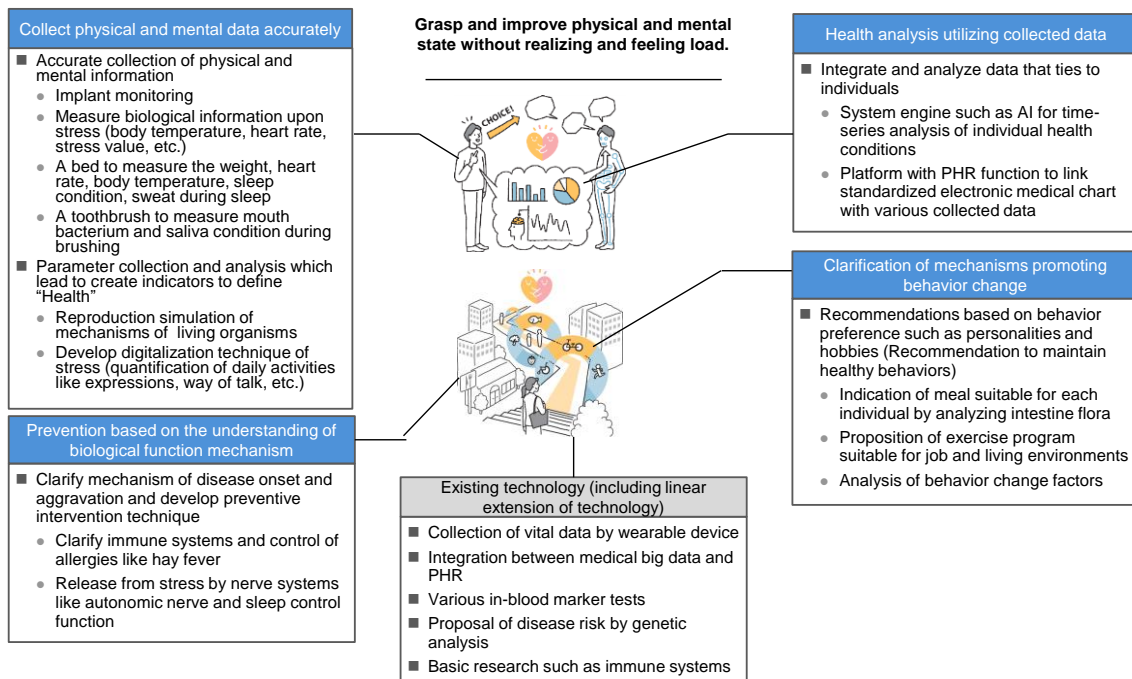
Collect physical and mental data accurately

■ Accurate collection of physical and mental information
● Implant monitoring
● Measure biological information upon stress (body temperature, heart rate, stress value, etc.)
● A bed to measure the weight, heart rate, body temperature, sleep condition, sweat during sleep
● A toothbrush to measure mouth bacterium and saliva condition during brushing
■ Parameter collection and analysis which lead to create indicators to define "Health"
● Reproduction simulation of mechanisms of living organisms
● Develop digitalization technique of stress (quantification of daily activities like expressions, way of talk, etc.)

Grasp and improve physical and mental state without realizing and feeling load.

CHOICE!

Health analysis utilizing collected data

■ Integrate and analyze data that ties to individuals
● System engine such as AI for time-series analysis of individual health conditions
● Platform with PHR function to link standardized electronic medical chart with various collected data

Clarification of mechanisms promoting behavior change

■ Recommendations based on behavior preference such as personalities and hobbies (Recommendation to maintain healthy behaviors)
● Indication of meal suitable for each individual by analyzing intestine flora
● Proposition of exercise program suitable for job and living environments
● Analysis of behavior change factors

Prevention based on the understanding of biological function mechanism

■ Clarify mechanism of disease onset and aggravation and develop preventive intervention technique
● Clarify immune systems and control of allergies like hay fever
● Release from stress by nerve systems like autonomic nerve and sleep control function

Existing technology (including linear extension of technology)

■ Collection of vital data by wearable device
■ Integration between medical big data and PHR
■ Various in-blood marker tests
■ Proposal of disease risk by genetic analysis
■ Basic research such as immune systems